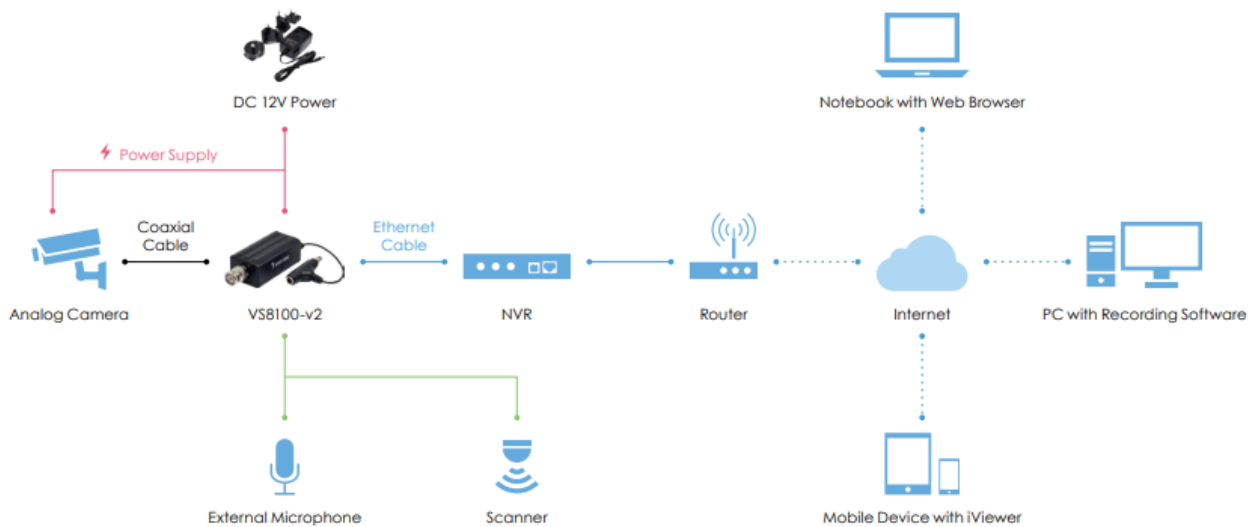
DC 12V Power

Power Supply

Notebook with Web Browser

Coaxial Cable

Ethernet Cable

Analog Camera

VS8100-v2

NVR

Router

Internet

PC with Recording Software

External Microphone

Scanner

Mobile Device with iViewer